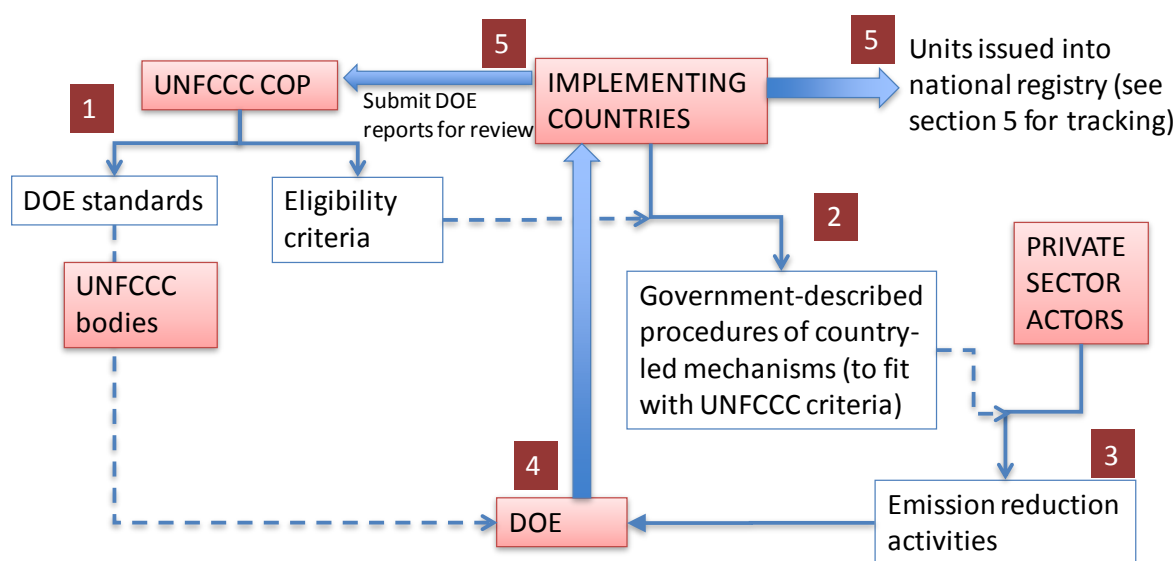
5

UNFCCC COP

Submit DOE reports for review

IMPLEMENTING COUNTRIES

5

Units issued into national registry (see section 5 for tracking)

1

DOE standards

Eligibility criteria

2

UNFCCC bodies

Government-described procedures of country-led mechanisms (to fit with UNFCCC criteria)

PRIVATE SECTOR ACTORS

3

4

DOE

Emission reduction activities